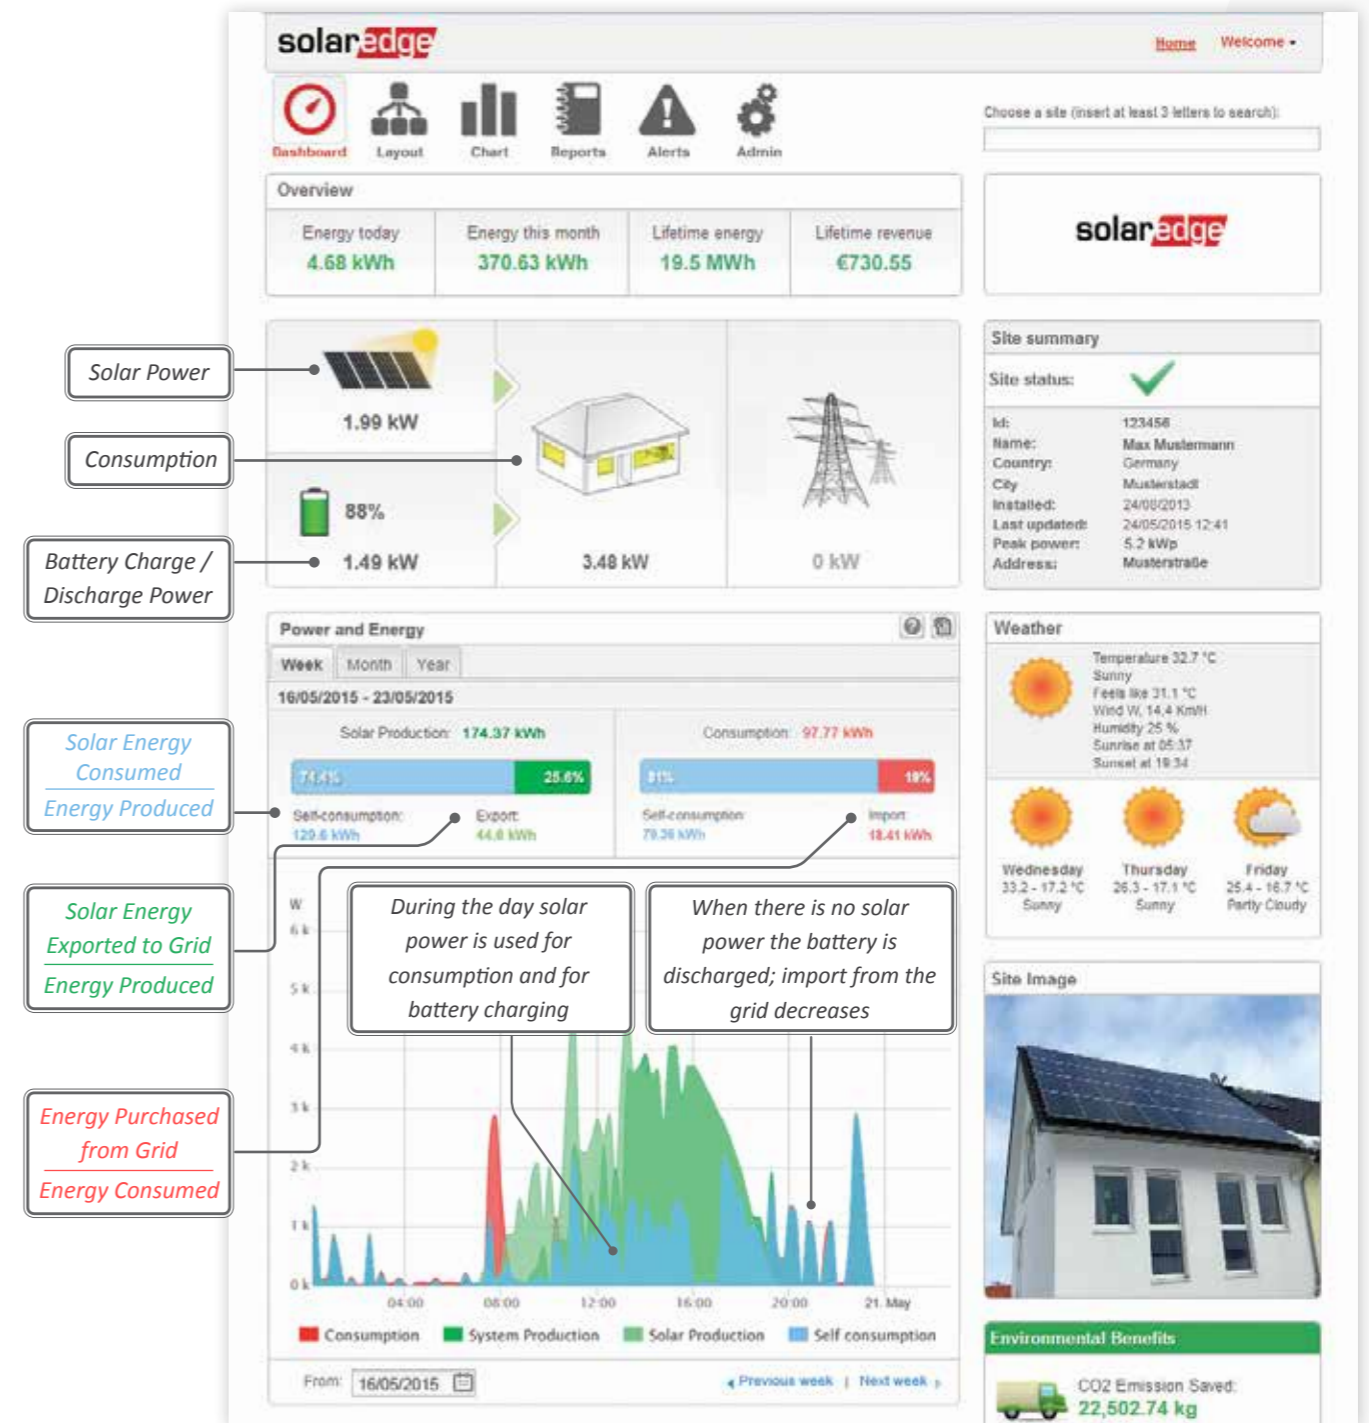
solaredge

Home Welcome ▾

Dashboard Layout Chart Reports Alerts Admin

Choose a site (insert at least 3 letters to search):

Overview

| Energy today | Energy this month | Lifetime energy | Lifetime revenue |
|---|---|---|---|
| 4.68 kWh | 370.63 kWh | 19.5 MWh | €730.55 |

solaredge

Solar Power

Consumption

Battery Charge / Discharge Power

1.99 kW

88%

1.49 kW

3.48 kW

0 kW

Site summary

Site status:

Id: 123456
Name: Max Mustermann
Country: Germany
City: Musterstadt
Installed: 24/08/2013
Last updated: 24/05/2015 12:41
Peak power: 5.2 kWp
Address: Musterstraße

Power and Energy

Week Month Year

16/05/2015 - 23/05/2015

Solar Production: 174.37 kWh

Consumption: 97.77 kWh

74.4% 25.6%

81% 19%

Self-consumption: 129.6 kWh

Export: 44.8 kWh

Self-consumption: 79.36 kWh

Import: 18.41 kWh

Solar Energy Consumed
Energy Produced

Solar Energy Exported to Grid
Energy Produced

Energy Purchased from Grid
Energy Consumed

During the day solar power is used for consumption and for battery charging

When there is no solar power the battery is discharged; import from the grid decreases

W
6 k
5 k
4 k
3 k
2 k
1 k
0 k

04:00 08:00 12:00 16:00 20:00 21. May

Consumption System Production Solar Production Self consumption

From: 16/05/2015

◂ Previous week | Next week ▸

Weather

Temperature 32.7 °C
Sunny
Feels like 31.1 °C
Wind W, 14.4 Km/H
Humidity 25 %
Sunrise at 05:37
Sunset at 19:34

Wednesday 33.2 - 17.2 °C Sunny

Thursday 26.3 - 17.1 °C Sunny

Friday 25.4 - 16.7 °C Partly Cloudy

Site Image

Environmental Benefits

CO2 Emission Saved:
22,502.74 kg